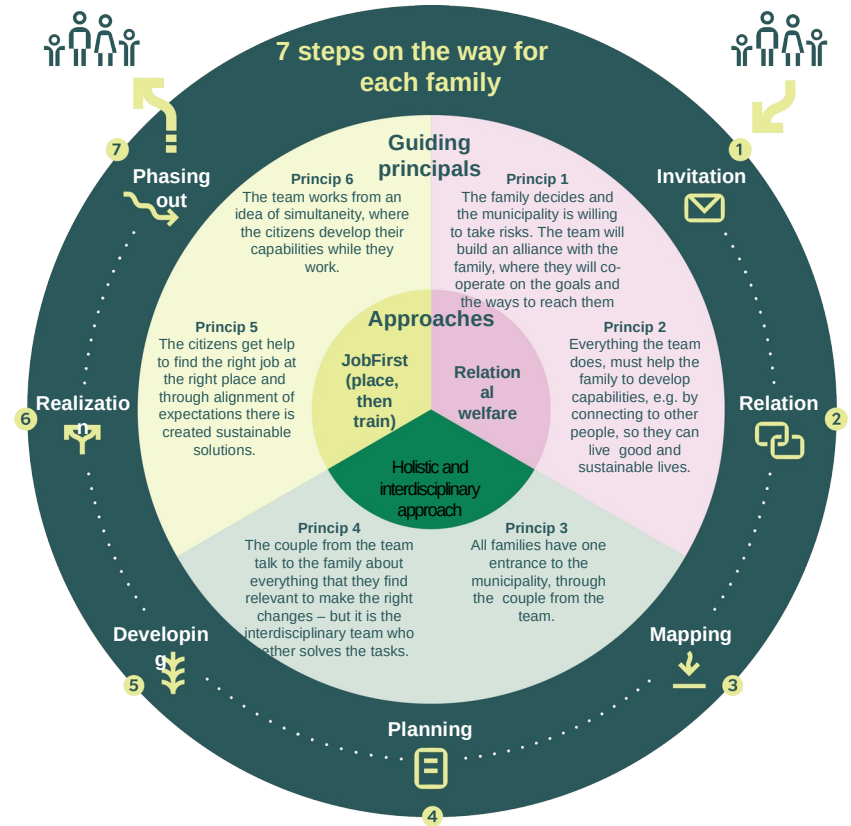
7 steps on the way for each family

Guiding principals

1 Invitation

2 Relation

3 Mapping

4 Planning

5 Developing

6 Realization

7 Phasing out

Princip 1
The family decides and the municipality is willing to take risks. The team will build an alliance with the family, where they will co-operate on the goals and the ways to reach them

Princip 2
Everything the team does, must help the family to develop capabilities, e.g. by connecting to other people, so they can live good and sustainable lives.

Princip 3
All families have one entrance to the municipality, through the couple from the team.

Princip 4
The couple from the team talk to the family about everything that they find relevant to make the right changes – but it is the interdisciplinary team who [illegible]ether solves the tasks.

Princip 5
The citizens get help to find the right job at the right place and through alignment of expectations there is created sustainable solutions.

Princip 6
The team works from an idea of simultaneity, where the citizens develop their capabilities while they work.

Approaches

JobFirst (place, then train)

Relational welfare

Holistic and interdisciplinary approach